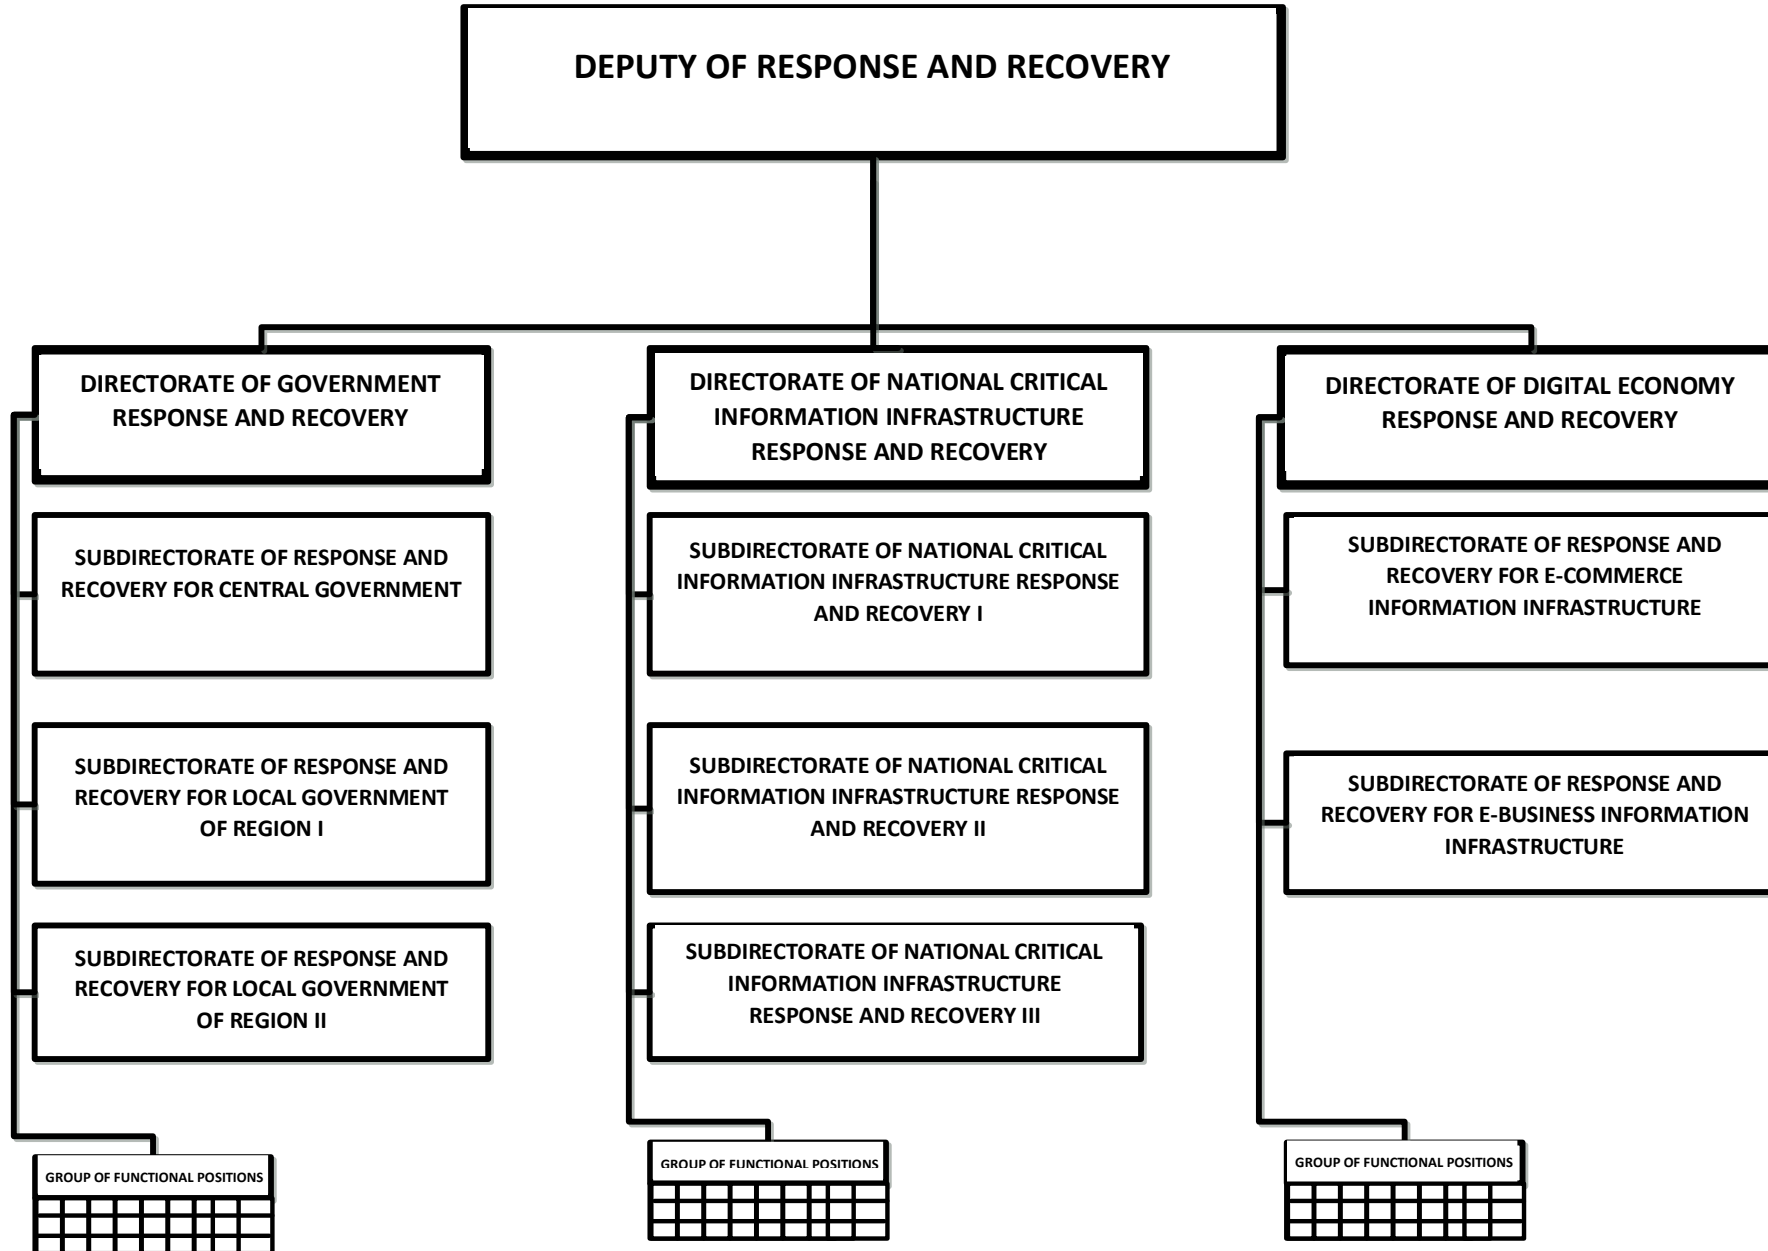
DEPUTY OF RESPONSE AND RECOVERY

DIRECTORATE OF GOVERNMENT RESPONSE AND RECOVERY

SUBDIRECTORATE OF RESPONSE AND RECOVERY FOR CENTRAL GOVERNMENT

SUBDIRECTORATE OF RESPONSE AND RECOVERY FOR LOCAL GOVERNMENT OF REGION I

SUBDIRECTORATE OF RESPONSE AND RECOVERY FOR LOCAL GOVERNMENT OF REGION II

GROUP OF FUNCTIONAL POSITIONS

DIRECTORATE OF NATIONAL CRITICAL INFORMATION INFRASTRUCTURE RESPONSE AND RECOVERY

SUBDIRECTORATE OF NATIONAL CRITICAL INFORMATION INFRASTRUCTURE RESPONSE AND RECOVERY I

SUBDIRECTORATE OF NATIONAL CRITICAL INFORMATION INFRASTRUCTURE RESPONSE AND RECOVERY II

SUBDIRECTORATE OF NATIONAL CRITICAL INFORMATION INFRASTRUCTURE RESPONSE AND RECOVERY III

GROUP OF FUNCTIONAL POSITIONS

DIRECTORATE OF DIGITAL ECONOMY RESPONSE AND RECOVERY

SUBDIRECTORATE OF RESPONSE AND RECOVERY FOR E-COMMERCE INFORMATION INFRASTRUCTURE

SUBDIRECTORATE OF RESPONSE AND RECOVERY FOR E-BUSINESS INFORMATION INFRASTRUCTURE

GROUP OF FUNCTIONAL POSITIONS